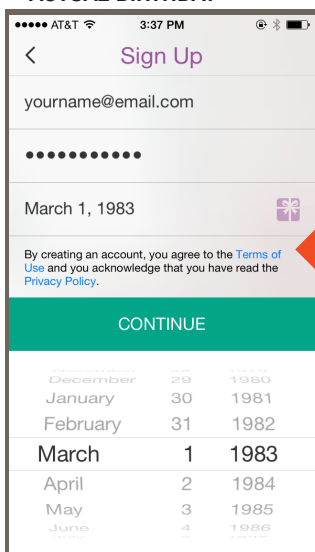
ACTUAL BIRTHDAY

●●●●● AT&T 3:37 PM

<

Sign Up

yourname@email.com

●●●●●●●●●●●

March 1, 1983

By creating an account, you agree to the Terms of Use and you acknowledge that you have read the Privacy Policy.

CONTINUE

| | | |
|---|---|---|
| December | 29 | 1980 |
| January | 30 | 1981 |
| February | 31 | 1982 |
| March | 1 | 1983 |
| April | 2 | 1984 |
| May | 3 | 1985 |
| June | 4 | 1986 |